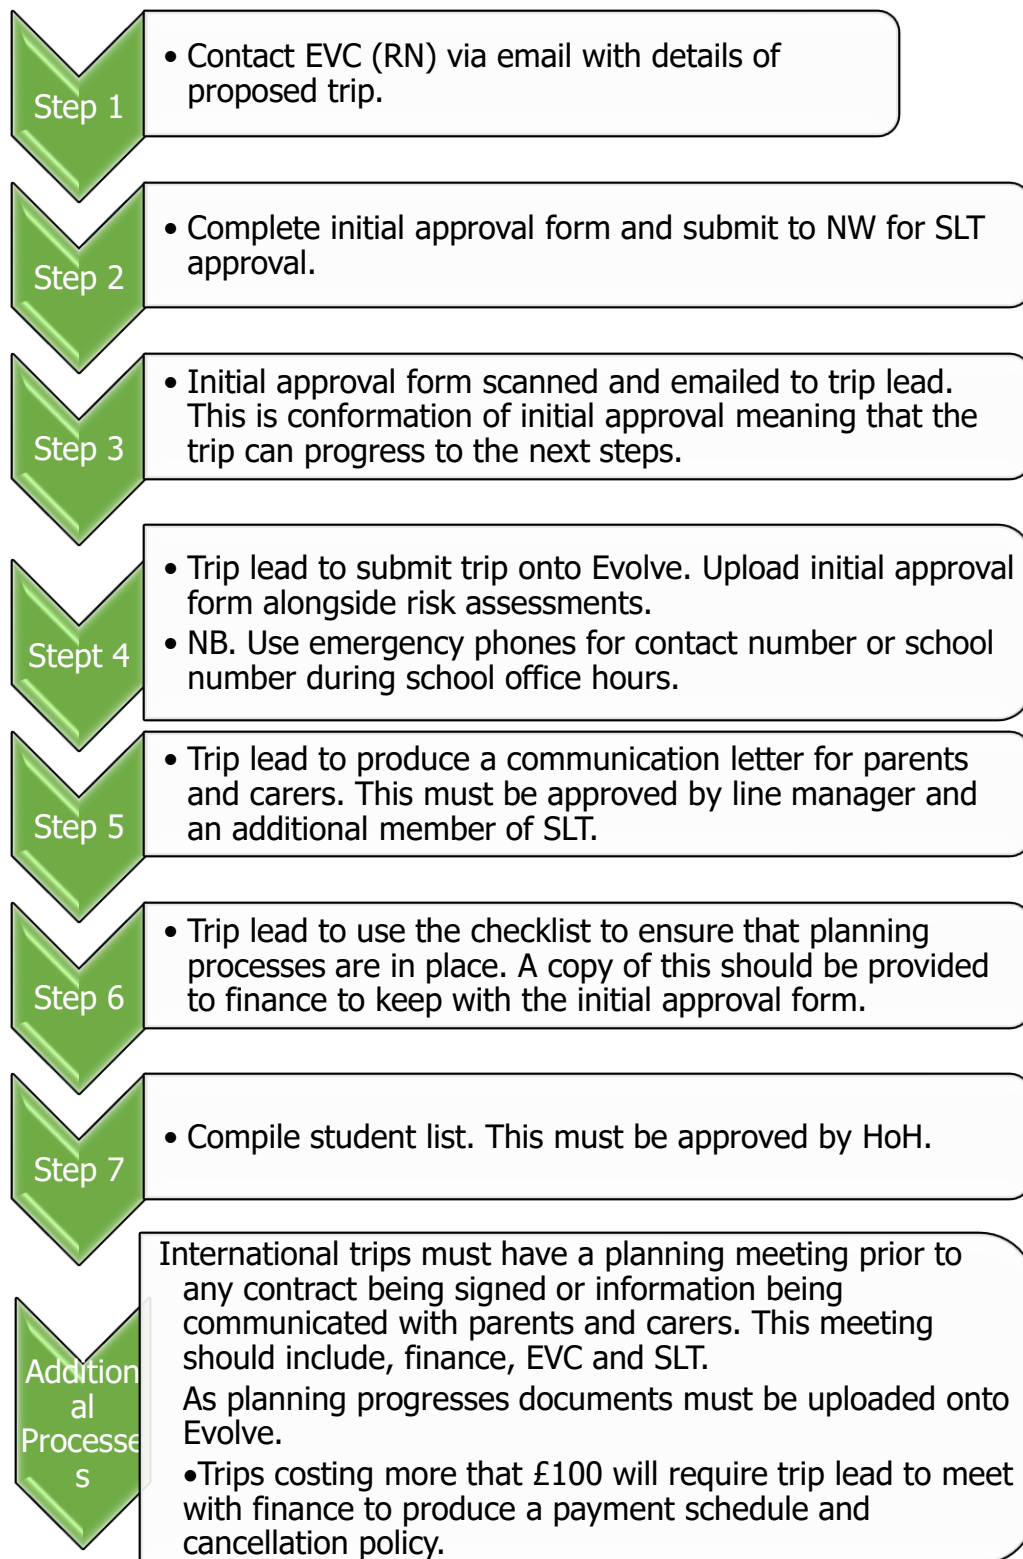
Step 1

• Contact EVC (RN) via email with details of proposed trip.

Step 2

• Complete initial approval form and submit to NW for SLT approval.

Step 3

• Initial approval form scanned and emailed to trip lead. This is conformation of initial approval meaning that the trip can progress to the next steps.

Stept 4

• Trip lead to submit trip onto Evolve. Upload initial approval form alongside risk assessments.
• NB. Use emergency phones for contact number or school number during school office hours.

Step 5

• Trip lead to produce a communication letter for parents and carers. This must be approved by line manager and an additional member of SLT.

Step 6

• Trip lead to use the checklist to ensure that planning processes are in place. A copy of this should be provided to finance to keep with the initial approval form.

Step 7

• Compile student list. This must be approved by HoH.

Additional Processes

International trips must have a planning meeting prior to any contract being signed or information being communicated with parents and carers. This meeting should include, finance, EVC and SLT.

As planning progresses documents must be uploaded onto Evolve.

•Trips costing more that £100 will require trip lead to meet with finance to produce a payment schedule and cancellation policy.